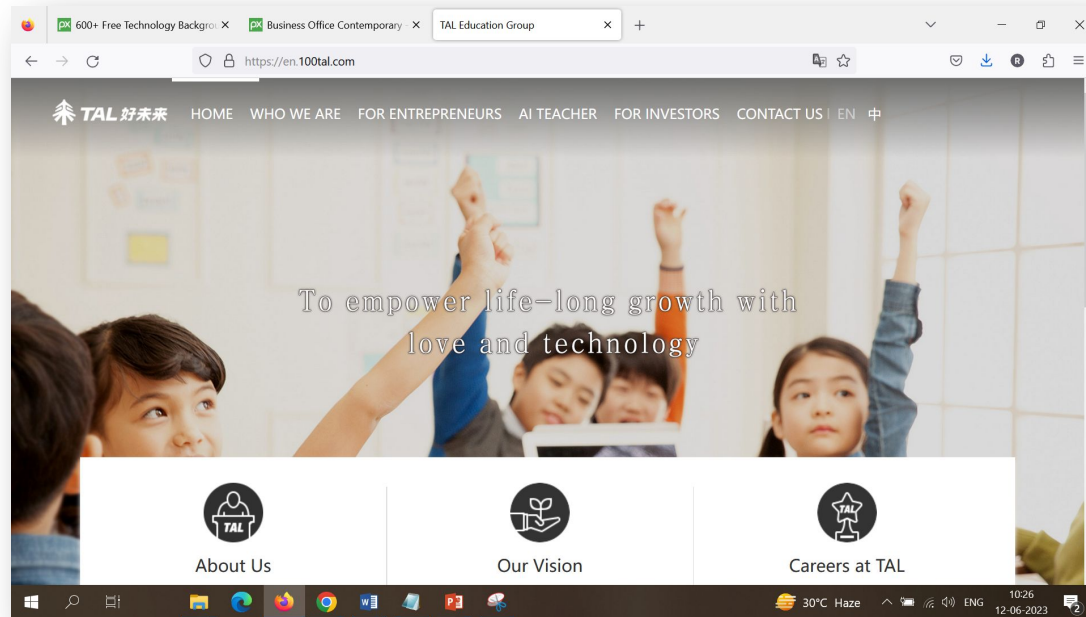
600+ Free Technology Backgro ×
Business Office Contemporary ×
TAL Education Group ×
+

https://en.100tal.com

TAL 好未来 HOME WHO WE ARE FOR ENTREPRENEURS AI TEACHER FOR INVESTORS CONTACT US | EN 中

To empower life-long growth with love and technology

TAL
About Us

Our Vision

TAL
Careers at TAL

30°C Haze ENG 10:26 12-06-2023 2